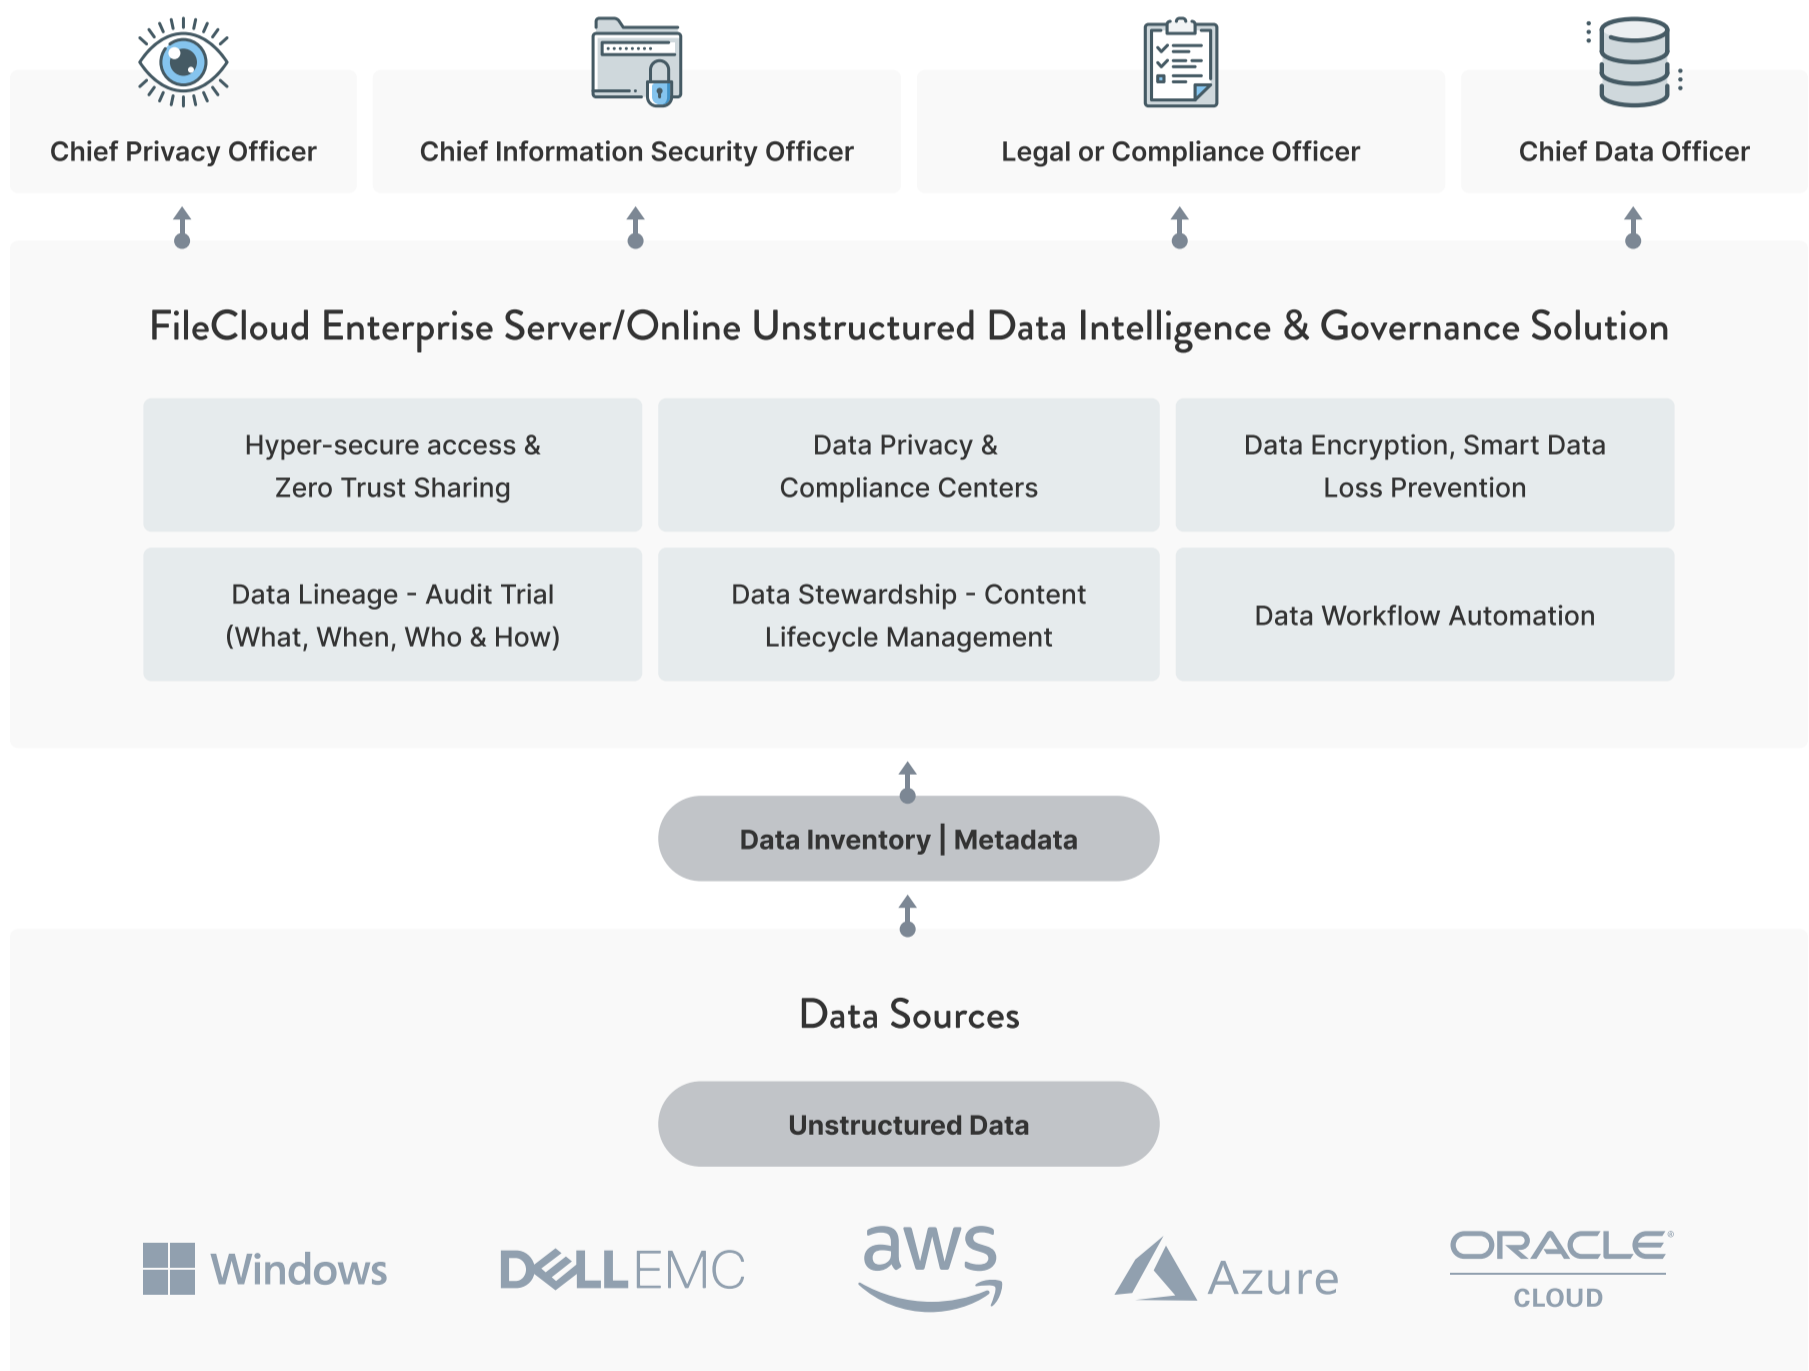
Chief Privacy Officer

Chief Information Security Officer

Legal or Compliance Officer

Chief Data Officer

FileCloud Enterprise Server/Online Unstructured Data Intelligence & Governance Solution

Hyper-secure access & Zero Trust Sharing

Data Privacy & Compliance Centers

Data Encryption, Smart Data Loss Prevention

Data Lineage - Audit Trial (What, When, Who & How)

Data Stewardship - Content Lifecycle Management

Data Workflow Automation

Data Inventory | Metadata

Data Sources

Unstructured Data

Windows

DELLEMC

aws

Azure

ORACLE CLOUD